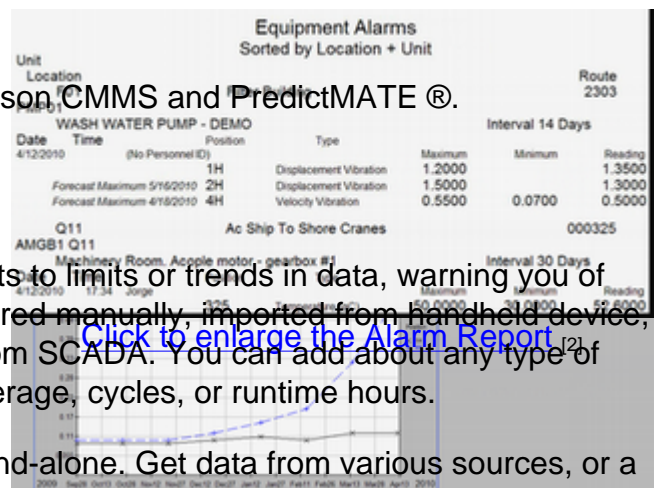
Equipment Alarms
Sorted by Location + Unit

Unit
Location
Route
2303
Plant1

son CMMS and PredictMATE ®.

WASH WATER PUMP - DEMO
Interval 14 Days

| Date | Time | Position | Type | Maximum | Minimum | Reading |
|---|---|---|---|---|---|---|
| 4/12/2010 | (No Personnel ID) | | | | | |
| | | 1H | Displacement Vibration | 1.2000 | | 1.3500 |
| Forecast Maximum 5/16/2010 | | 2H | Displacement Vibration | 1.5000 | | 1.3000 |
| Forecast Maximum 4/18/2010 | | 4H | Velocity Vibration | 0.5500 | 0.0700 | 0.5000 |

Q11
Ac Ship To Shore Cranes
000325
AMGB1 Q11
Machinery Room. Acople motor - gearbox #1
Interval 30 Days

4/12/2010 17:34 Jorge 325 Temperature (C) 50.0000 30.0000 52.6000

ts to limits or trends in data, warning you of
red manually, imported from handheld device,
om SCADA. You can add about any type of
erage, cycles, or runtime hours.

Click to enlarge the Alarm Report [2]

nd-alone. Get data from various sources, or a

2009 Sep26 Oct13 Oct28 Nov12 Nov27 Dec12 Dec27 Jan12 Jan27 Feb11 Feb26 Mar13 Mar28 Apr13 2010